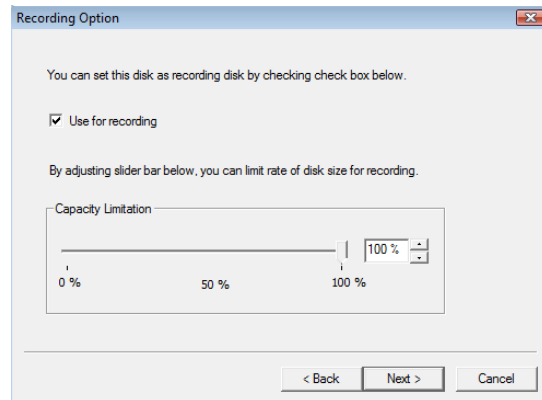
Recording Option

You can set this disk as recording disk by checking check box below.

Use for recording

By adjusting slider bar below, you can limit rate of disk size for recording.

Capacity Limitation

100 %

0 %

50 %

100 %

< Back

Next >

Cancel